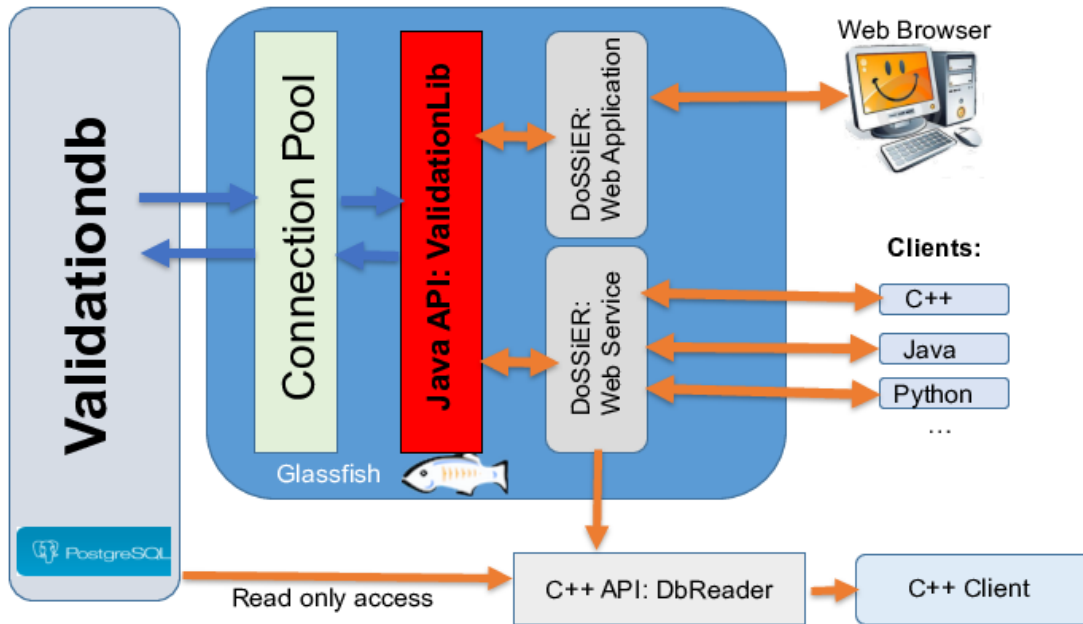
Validationdb

PostgreSQL

Connection Pool

Java API: ValidationLib

DoSSiER: Web Application

DoSSiER: Web Service

Glassfish

Web Browser

Clients:

C++

Java

Python

…

Read only access

C++ API: DbReader

C++ Client